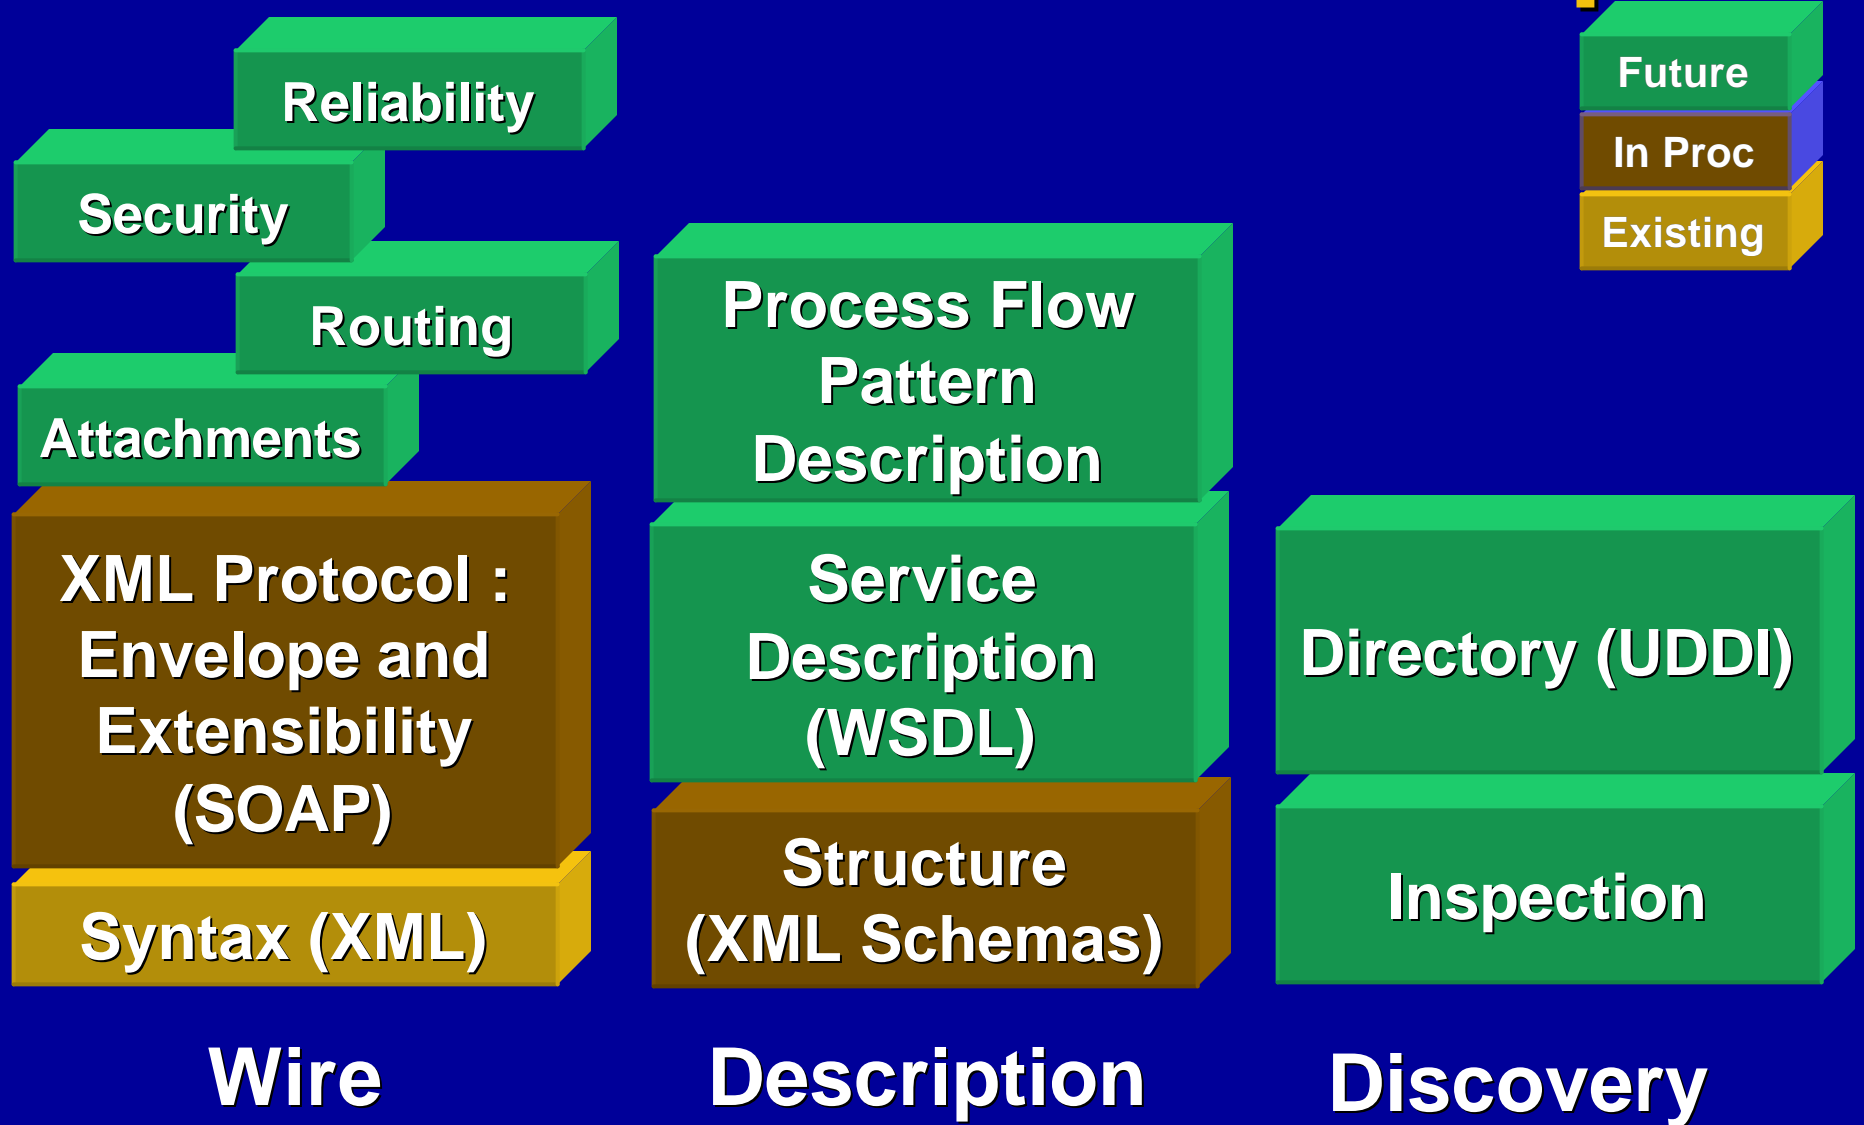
Reliability

Security

Routing

Attachments

XML Protocol : Envelope and Extensibility (SOAP)

Syntax (XML)

Wire

Process Flow Pattern Description

Service Description (WSDL)

Structure (XML Schemas)

Description

Future

In Proc

Existing

Directory (UDDI)

Inspection

Discovery